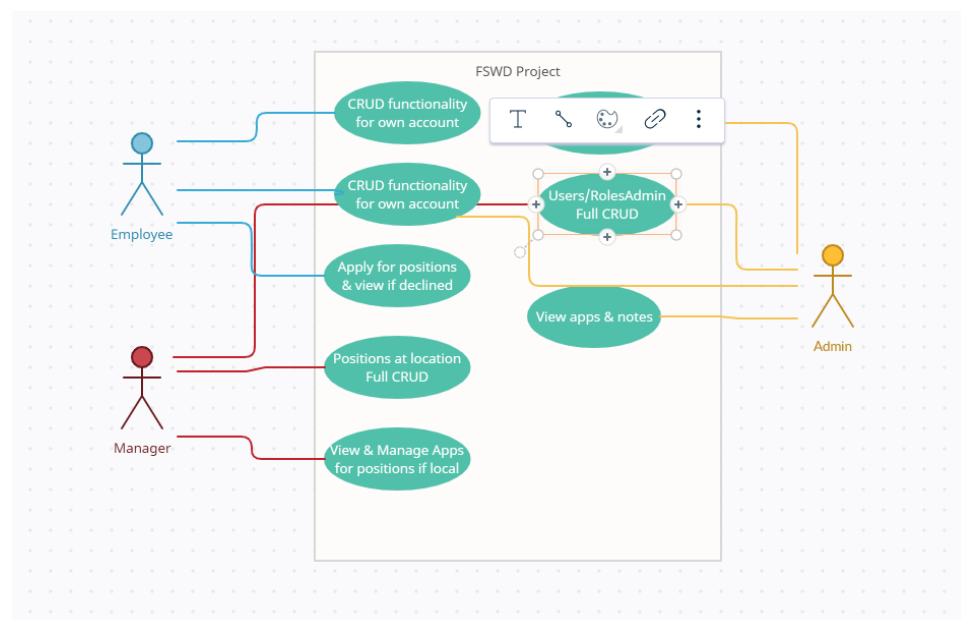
FSWD Project

CRUD functionality for own account

CRUD functionality for own account

Users/RolesAdmin Full CRUD

Apply for positions & view if declined

View apps & notes

Positions at location Full CRUD

View & Manage Apps for positions if local

Employee

Manager

Admin